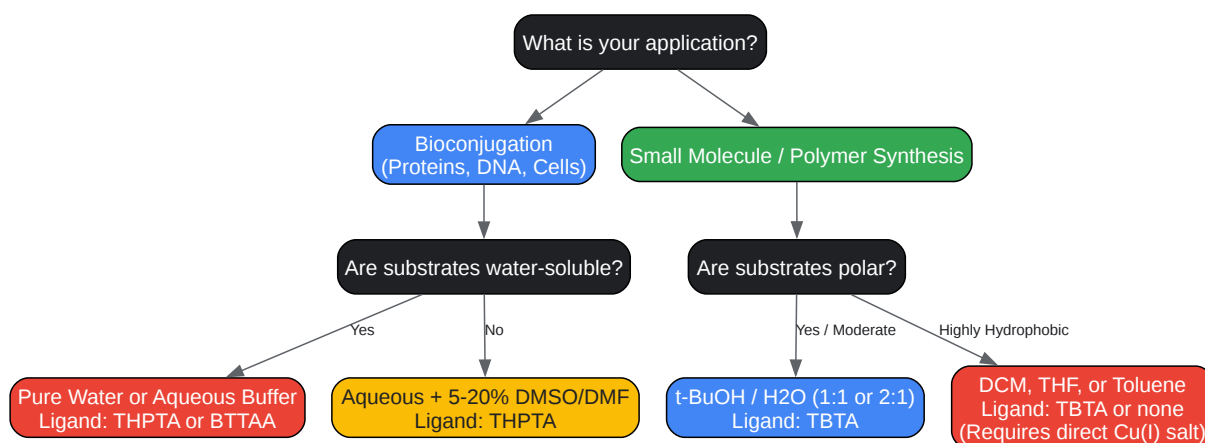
What is your application?

Bioconjugation
(Proteins, DNA, Cells)

Small Molecule / Polymer Synthesis

Are substrates water-soluble?

Are substrates polar?

Yes

No

Yes / Moderate

Highly Hydrophobic

Pure Water or Aqueous Buffer
Ligand: THPTA or BTTAA

Aqueous + 5-20% DMSO/DMF
Ligand: THPTA

t-BuOH / H2O (1:1 or 2:1)
Ligand: TBTA

DCM, THF, or Toluene
Ligand: TBTA or none
(Requires direct Cu(I) salt)